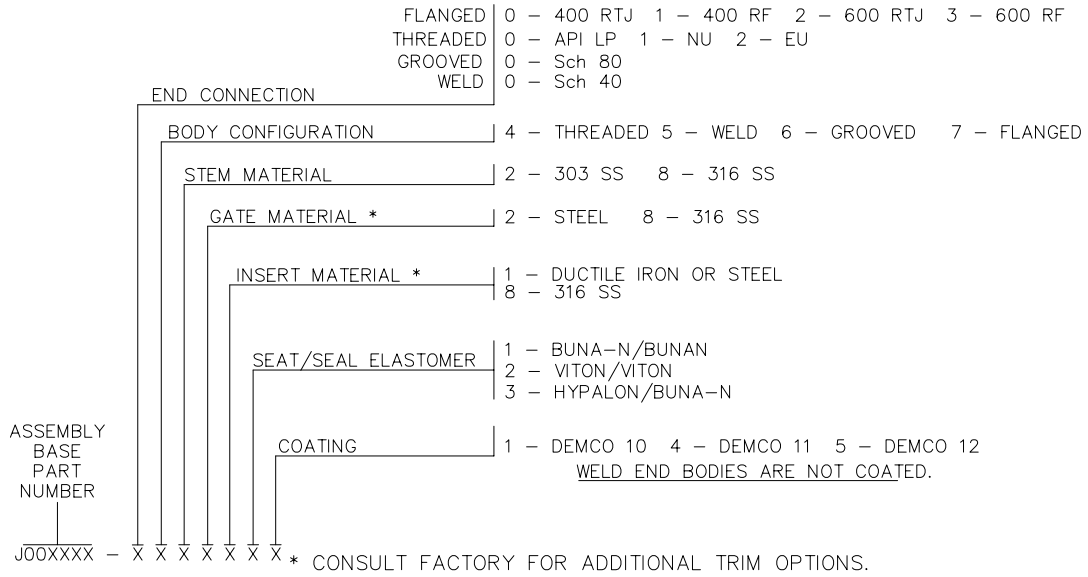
FLANGED | 0 – 400 RTJ 1 – 400 RF 2 – 600 RTJ 3 – 600 RF
THREADED | 0 – API LP 1 – NU 2 – EU
GROOVED | 0 – Sch 80
WELD | 0 – Sch 40

END CONNECTION

BODY CONFIGURATION | 4 – THREADED 5 – WELD 6 – GROOVED 7 – FLANGED

STEM MATERIAL | 2 – 303 SS 8 – 316 SS

GATE MATERIAL * | 2 – STEEL 8 – 316 SS

INSERT MATERIAL * | 1 – DUCTILE IRON OR STEEL
8 – 316 SS

SEAT/SEAL ELASTOMER | 1 – BUNA-N/BUNAN
2 – VITON/VITON
3 – HYPALON/BUNA-N

COATING | 1 – DEMCO 10 4 – DEMCO 11 5 – DEMCO 12
WELD END BODIES ARE NOT COATED.

ASSEMBLY
BASE
PART
NUMBER

J00XXXX – X X X X X X X * CONSULT FACTORY FOR ADDITIONAL TRIM OPTIONS.